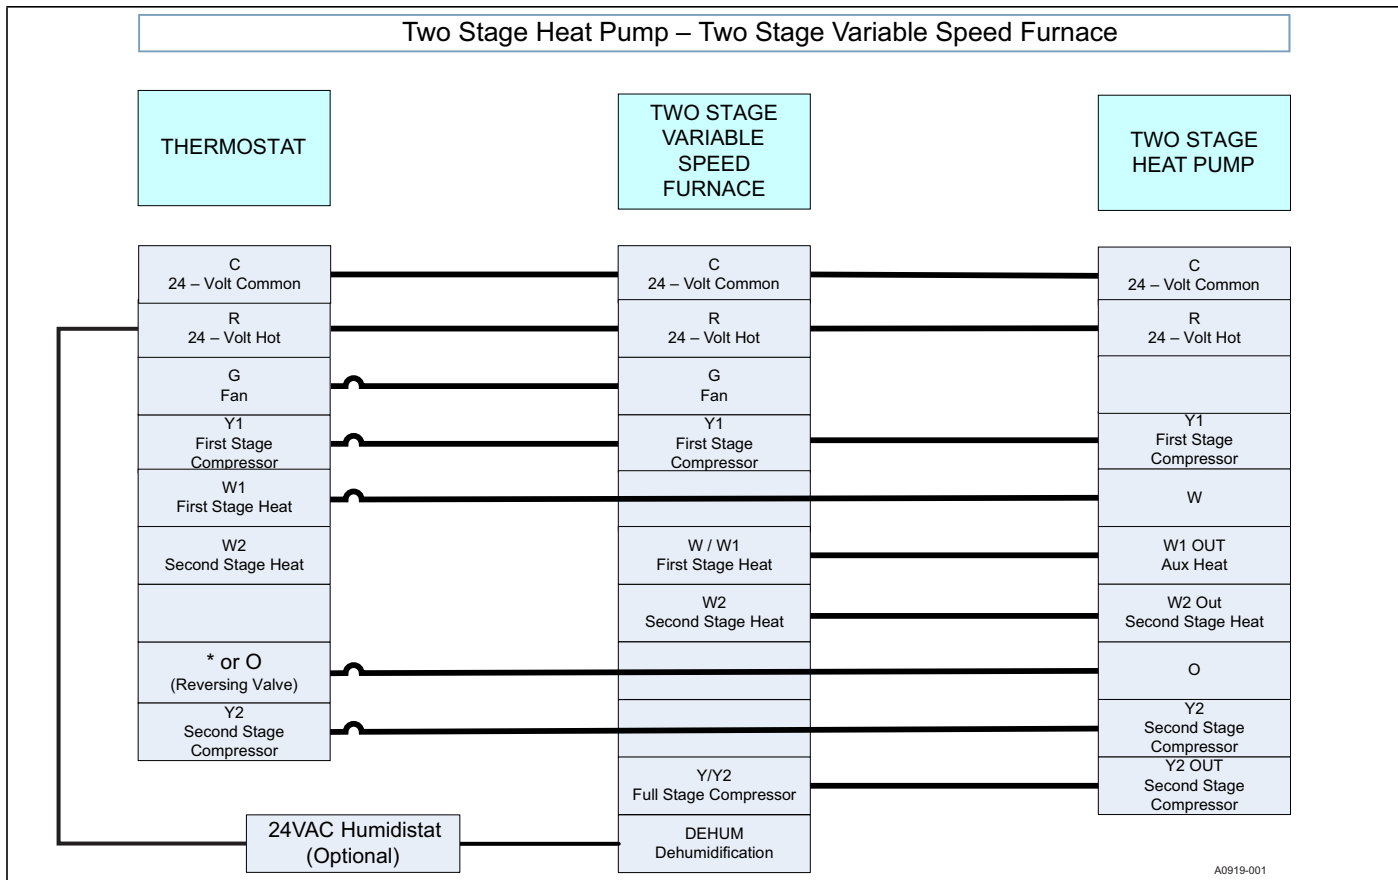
Two Stage Heat Pump – Two Stage Variable Speed Furnace

THERMOSTAT

TWO STAGE VARIABLE SPEED FURNACE

TWO STAGE HEAT PUMP

C
24 – Volt Common

R
24 – Volt Hot

G
Fan

Y1
First Stage Compressor

W1
First Stage Heat

W2
Second Stage Heat

* or O
(Reversing Valve)

Y2
Second Stage Compressor

C
24 – Volt Common

R
24 – Volt Hot

G
Fan

Y1
First Stage Compressor

W / W1
First Stage Heat

W2
Second Stage Heat

Y/Y2
Full Stage Compressor

DEHUM
Dehumidification

C
24 – Volt Common

R
24 – Volt Hot

Y1
First Stage Compressor

W

W1 OUT
Aux Heat

W2 Out
Second Stage Heat

O

Y2
Second Stage Compressor

Y2 OUT
Second Stage Compressor

24VAC Humidistat
(Optional)

A0919-001